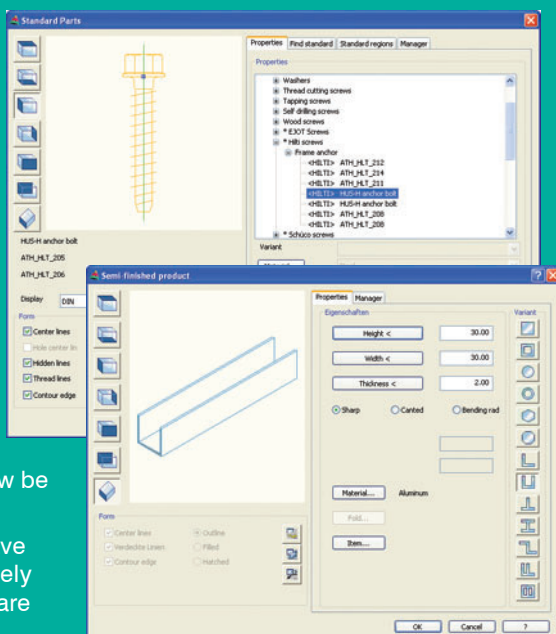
Standard Parts

Properties | Find standard | Standard regions | Manager

Properties

Washers
Thread cutting screws
Tapping screws
Self drilling screws
Wood screws
* EJOT Screws
* Hilti screws
Frame anchor
<HILTI> ATH_HLT_212
<HILTI> ATH_HLT_214
<HILTI> ATH_HLT_211
<HILTI> HUS-H anchor bolt
<HILTI> HUS-H anchor bolt
<HILTI> ATH_HLT_208
<HILTI> ATH_HLT_208
* Schüco screws

Variant

HUS-H anchor bolt
ATH_HLT_205
ATH_HLT_206

Display DIN

Form
Center lines
Hole center lin
Hidden lines
Thread lines
Contour edge

Semi finished product

Properties | Manager

Eigenschaften

Height < 30.00
Width < 30.00
Thickness < 2.00

Sharp Canted Bending rad

Variant

Material... Aluminum

Fold...

Item...

Form
Center lines
Verdeckte Linien
Contour edge
Outline
Filled
Hatched

OK Cancel ?

w be

ve
ely
are